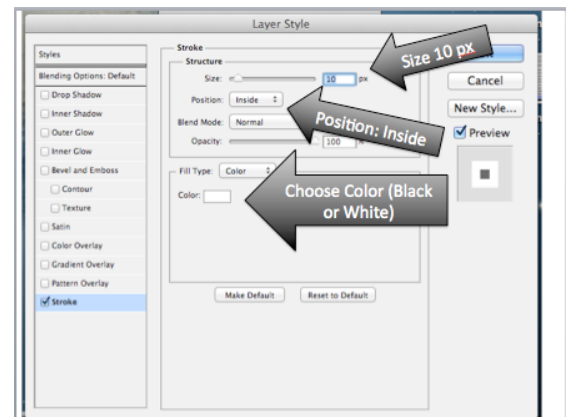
Layer Style

Styles

Blending Options: Default

Drop Shadow

Inner Shadow

Outer Glow

Inner Glow

Bevel and Emboss

Contour

Texture

Satin

Color Overlay

Gradient Overlay

Pattern Overlay

Stroke

Stroke

Structure

Size: 10 px

Position: Inside

Blend Mode: Normal

Opacity: 100

Fill Type: Color

Color:

Make Default

Reset to Default

Cancel

New Style...

Preview

Size 10 px

Position: Inside

Choose Color (Black or White)